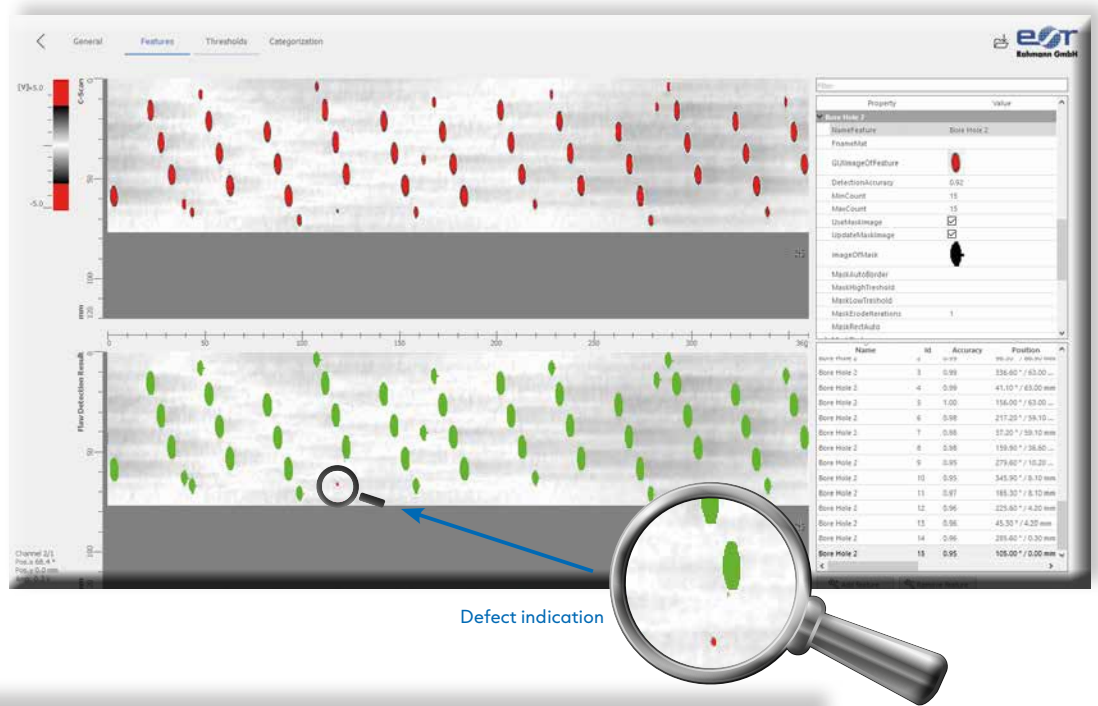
General Features Thresholds Categorization

Rohmann GmbH

[V]+5.0

-5.0

C-Scan

0

50

100

mm

120

0 50 100 150 200 250 300 360

Flaw Detection Result

0

50

100

Channel 2/1

Filter

| Property | Value |
|---|---|
| Bore Hole 2 | |
| NameFeature | Bore Hole 2 |
| FnameMat | |
| GUIImageOfFeature | |
| DetectionAccuracy | 0.92 |
| MinCount | 15 |
| MaxCount | 15 |
| UseMaskImage | ☑ |
| UpdateMaskImage | ☑ |
| ImageOfMask | |
| MaskAutoBorder | |
| MaskHighTreshold | |
| MaskLowTreshold | |
| MaskErodeIterations | 1 |
| MaskRectAuto | |

| Name | Id | Accuracy | Position |
|---|---|---|---|
| Bore Hole 2 | 3 | 0.99 | 336.60 ° / 63.00 ... |
| Bore Hole 2 | 4 | 0.99 | 41.10 ° / 63.00 mm |
| Bore Hole 2 | 5 | 1.00 | 156.00 ° / 63.00 ... |
| Bore Hole 2 | 6 | 0.98 | 217.20 ° / 59.10 ... |
| Bore Hole 2 | 7 | 0.98 | 37.20 ° / 59.10 mm |
| Bore Hole 2 | 8 | 0.98 | 159.90 ° / 36.60 ... |
| Bore Hole 2 | 9 | 0.95 | 279.60 ° / 10.20 ... |
| Bore Hole 2 | 10 | 0.95 | 345.90 ° / 8.10 mm |
| Bore Hole 2 | 11 | 0.97 | 165.30 ° / 8.10 mm |
| Bore Hole 2 | 12 | 0.96 | 225.60 ° / 4.20 mm |
| Bore Hole 2 | 13 | 0.96 | 45.30 ° / 4.20 mm |
| Bore Hole 2 | 14 | 0.96 | 285.60 ° / 0.30 mm |
| Bore Hole 2 | 15 | 0.95 | 105.00 ° / 0.00 mm |

Defect indication